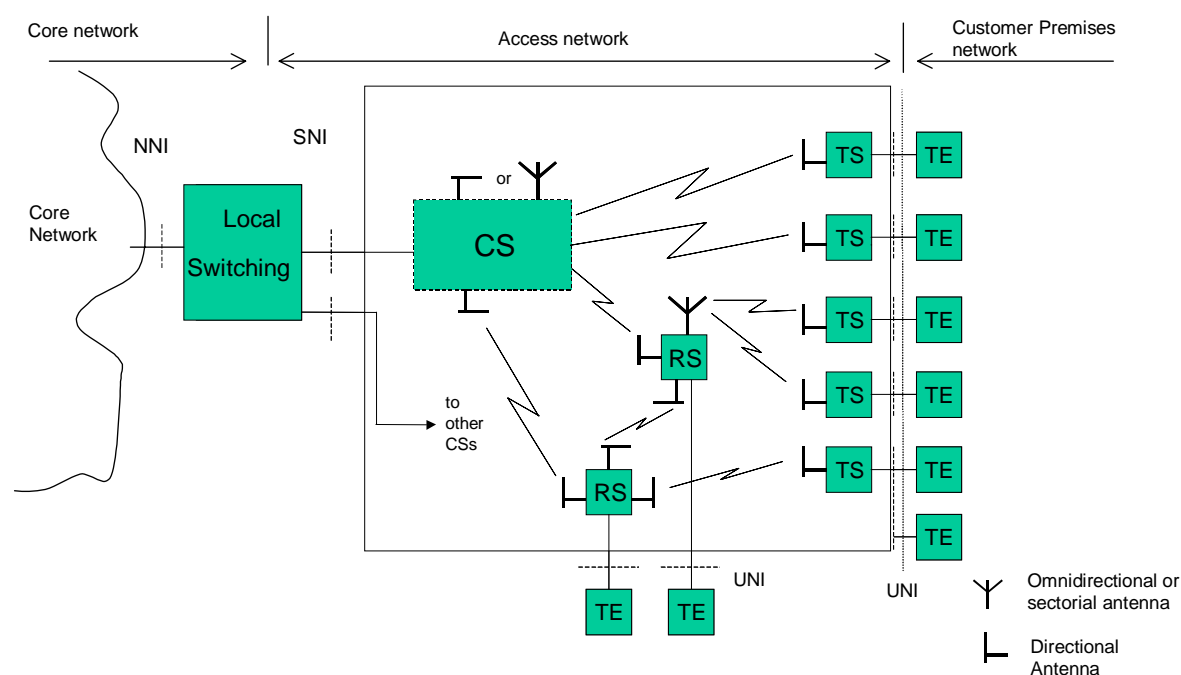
Core network

Access network

Customer Premises network

NNI

SNI

Core Network

Local Switching

or

CS

TS

TE

TS

TE

TS

TE

RS

TS

TE

to other CSs

TS

TE

RS

TE

UNI

TE

TE

UNI

Omnidirectional or sectorial antenna

Directional Antenna